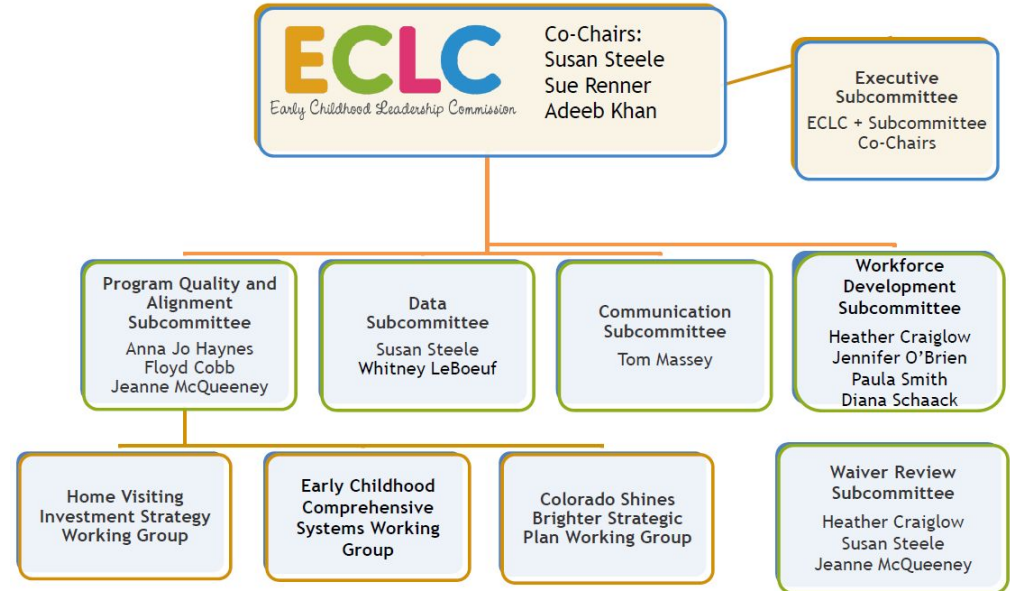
ECLC
Early Childhood Leadership Commission

Co-Chairs:
Susan Steele
Sue Renner
Adeeb Khan

Executive Subcommittee
ECLC + Subcommittee Co-Chairs

Program Quality and Alignment Subcommittee
Anna Jo Haynes
Floyd Cobb
Jeanne McQueeney

Data Subcommittee
Susan Steele
Whitney LeBoeuf

Communication Subcommittee
Tom Massey

Workforce Development Subcommittee
Heather Craiglow
Jennifer O'Brien
Paula Smith
Diana Schaack

Home Visiting Investment Strategy Working Group

Early Childhood Comprehensive Systems Working Group

Colorado Shines Brighter Strategic Plan Working Group

Waiver Review Subcommittee
Heather Craiglow
Susan Steele
Jeanne McQueeney